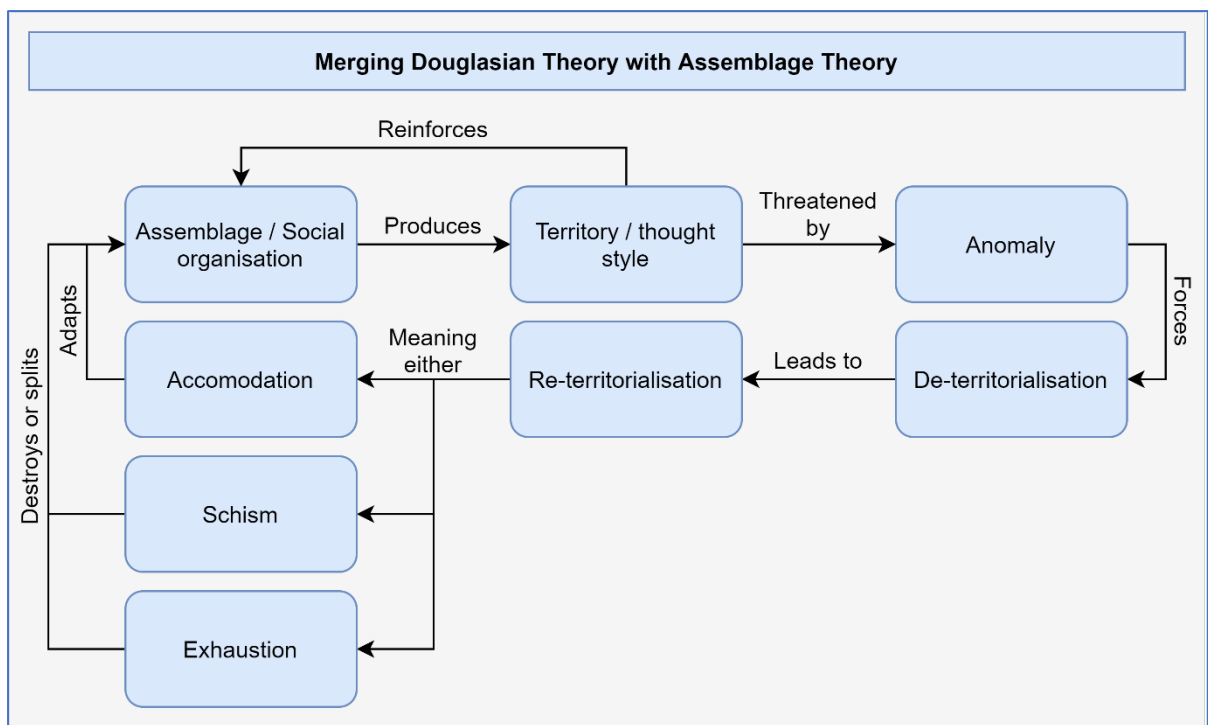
Merging Douglasian Theory with Assemblage Theory

Reinforces

Assemblage / Social organisation

Produces

Territory / thought style

Threatened by

Anomaly

Forces

De-territorialisation

Leads to

Re-territorialisation

Meaning either

Accomodation

Adapts

Schism

Exhaustion

Destroys or splits